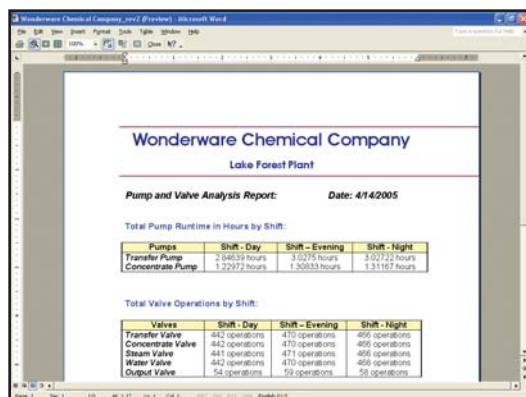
Wonderware Chemical Company_rev2 (Preview) - Microsoft Word

File Edit View Insert Format Tools Table Window Help

Type a question for help

100% Close

Wonderware Chemical Company

Lake Forest Plant

Pump and Valve Analysis Report:

Date: 4/14/2005

Total Pump Runtime in Hours by Shift:

| Pumps | Shift - Day | Shift – Evening | Shift - Night |
|---|---|---|---|
| Transfer Pump | 2.84639 hours | 3.0275 hours | 3.02722 hours |
| Concentrate Pump | 1.22972 hours | 1.30833 hours | 1.31167 hours |

Total Valve Operations by Shift:

| Valves | Shift - Day | Shift – Evening | Shift - Night |
|---|---|---|---|
| Transfer Valve | 442 operations | 470 operations | 466 operations |
| Concentrate Valve | 442 operations | 470 operations | 466 operations |
| Steam Valve | 441 operations | 471 operations | 466 operations |
| Water Valve | 442 operations | 470 operations | 466 operations |
| Output Valve | 54 operations | 59 operations | 58 operations |

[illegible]